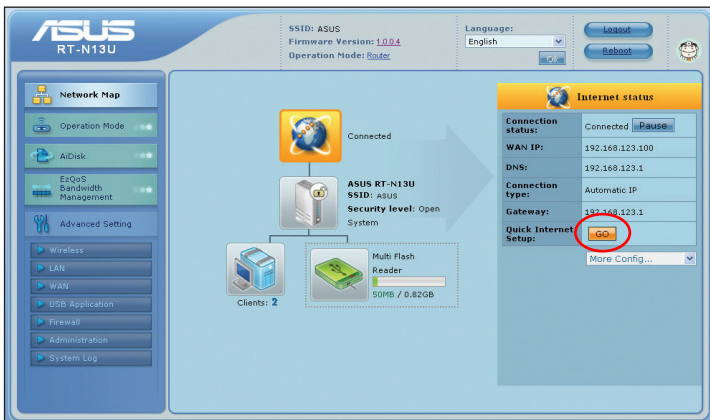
ASUS
RT-N13U

SSID: ASUS
Firmware Version: 1.0.0.4
Operation Mode: Router

Language:
English

Logout
Reboot

Network Map
Operation Mode
AiDisk
EzQoS Bandwidth Management
Advanced Setting
Wireless
LAN
WAN
USB Application
Firewall
Administration
System Log

Connected

ASUS RT-N13U
SSID: ASUS
Security level: Open System

Clients: 2

Multi Flash Reader
50MB / 0.82GB

Internet status

| Connection status: | Connected Pause |
|---|---|
| WAN IP: | 192.168.123.100 |
| DNS: | 192.168.123.1 |
| Connection type: | Automatic IP |
| Gateway: | 192.168.123.1 |
| Quick Internet Setup: | GO |

More Config...